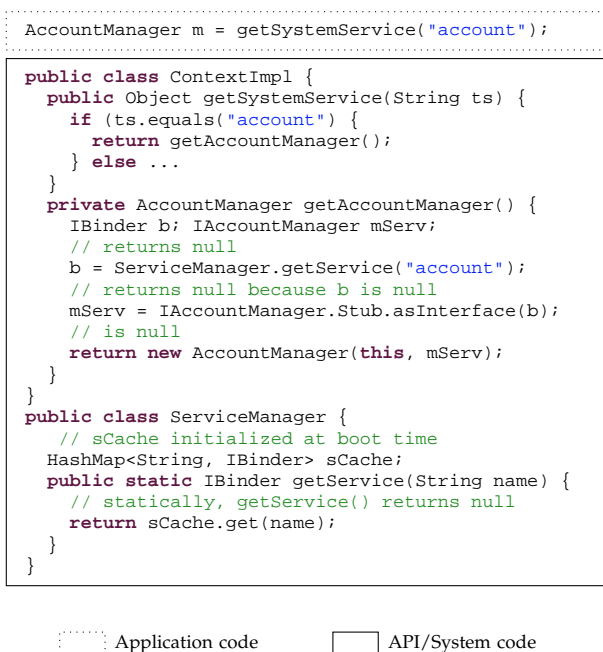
AccountManager m = getSystemService("account");

```
public class ContextImpl {
  public Object getSystemService(String ts) {
    if (ts.equals("account") {
      return getAccountManager();
    } else ...
  }
  private AccountManager getAccountManager() {
    IBinder b; IAccountManager mServ;
    // returns null
    b = ServiceManager.getService("account");
    // returns null because b is null
    mServ = IAccountManager.Stub.asInterface(b);
    // is null
    return new AccountManager(this, mServ);
  }
}
public class ServiceManager {
   // sCache initialized at boot time
  HashMap<String, IBinder> sCache;
  public static IBinder getService(String name) {
    // statically, getService() returns null
    return sCache.get(name);
  }
}
```

Application code

API/System code